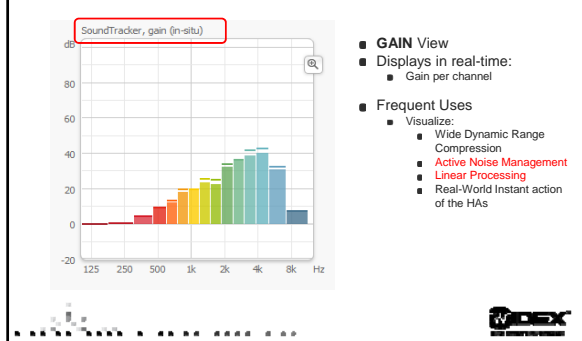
SoundTracker, gain (in-situ)

dB

80

60

40

20

0

-20

125 250 500 1k 2k 4k 8k Hz

GAIN View

Displays in real-time:

Gain per channel

Frequent Uses

Visualize:

Wide Dynamic Range Compression

Active Noise Management

Linear Processing

Real-World Instant action of the HAs

WIDEX